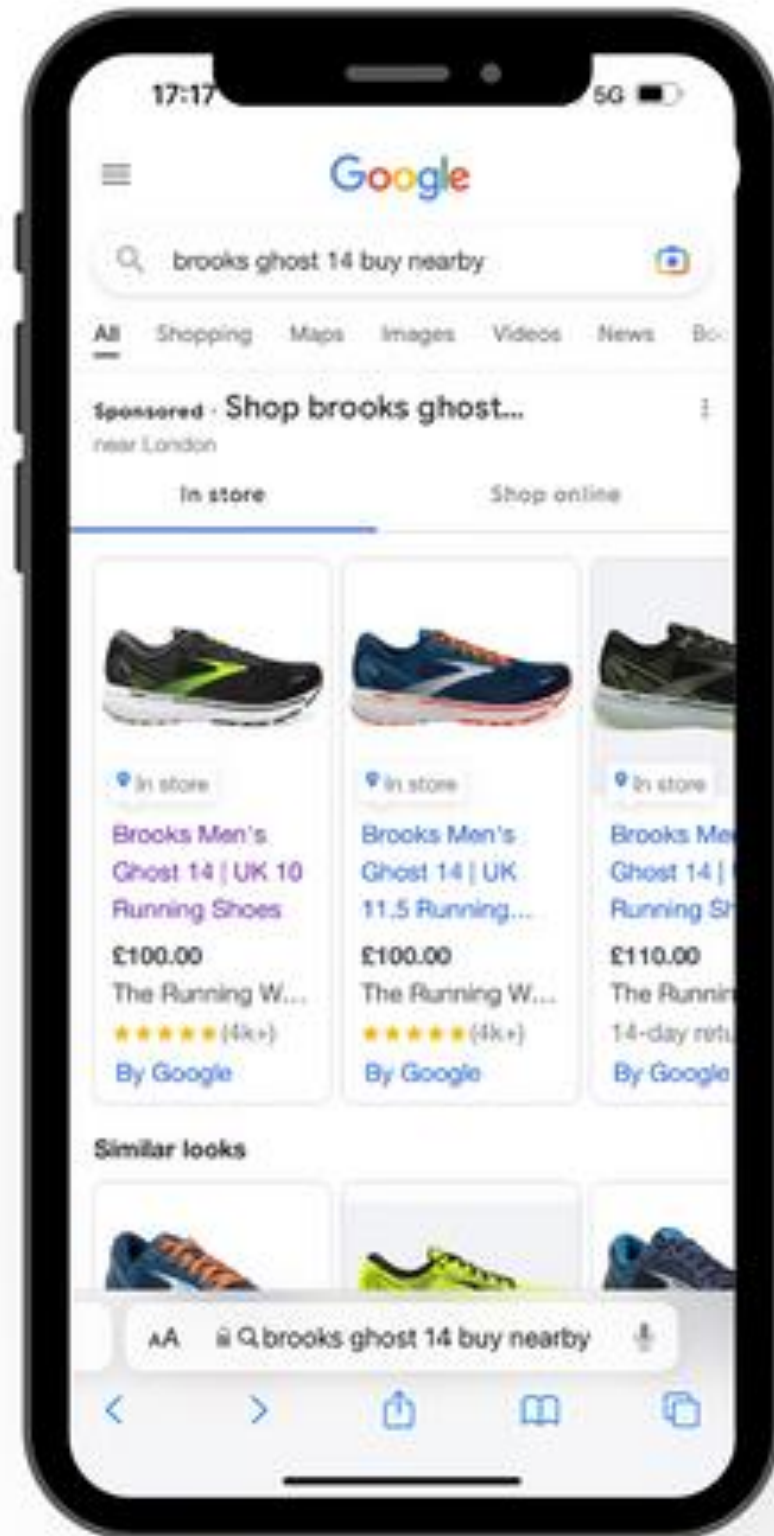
17:17

5G

Google

brooks ghost 14 buy nearby

All Shopping Maps Images Videos News Bo

Sponsored · Shop brooks ghost...
near London

In store

Shop online

In store
Brooks Men's Ghost 14 | UK 10 Running Shoes
£100.00
The Running W...
★★★★★(4k+)
By Google

In store
Brooks Men's Ghost 14 | UK 11.5 Running...
£100.00
The Running W...
★★★★★(4k+)
By Google

In store
Brooks Me Ghost 14 | Running Sh
£110.00
The Runnin
14-day retu
By Google

Similar looks

AA brooks ghost 14 buy nearby